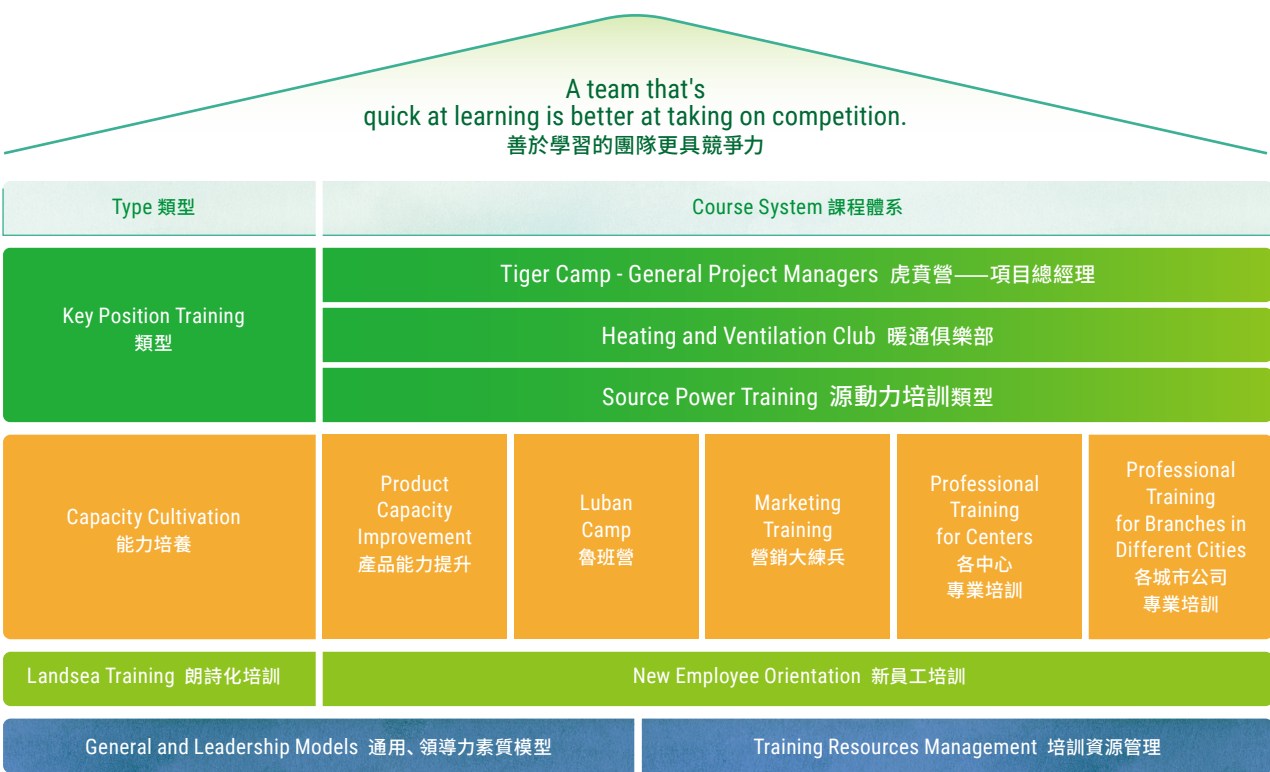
A team that's
quick at learning is better at taking on competition.
善於學習的團隊更具競爭力

| Type 類型 | Course System 課程體系 |
|---|---|
| Key Position Training 類型 | Tiger Camp - General Project Managers 虎賁營——項目總經理 |
| | Heating and Ventilation Club 暖通俱樂部 |
| | Source Power Training 源動力培訓類型 |

Capacity Cultivation 能力培養

Product Capacity Improvement 產品能力提升

Luban Camp 魯班營

Marketing Training 營銷大練兵

Professional Training for Centers 各中心專業培訓

Professional Training for Branches in Different Cities 各城市公司專業培訓

Landsea Training 朗詩化培訓

New Employee Orientation 新員工培訓

General and Leadership Models 通用、領導力素質模型

Training Resources Management 培訓資源管理